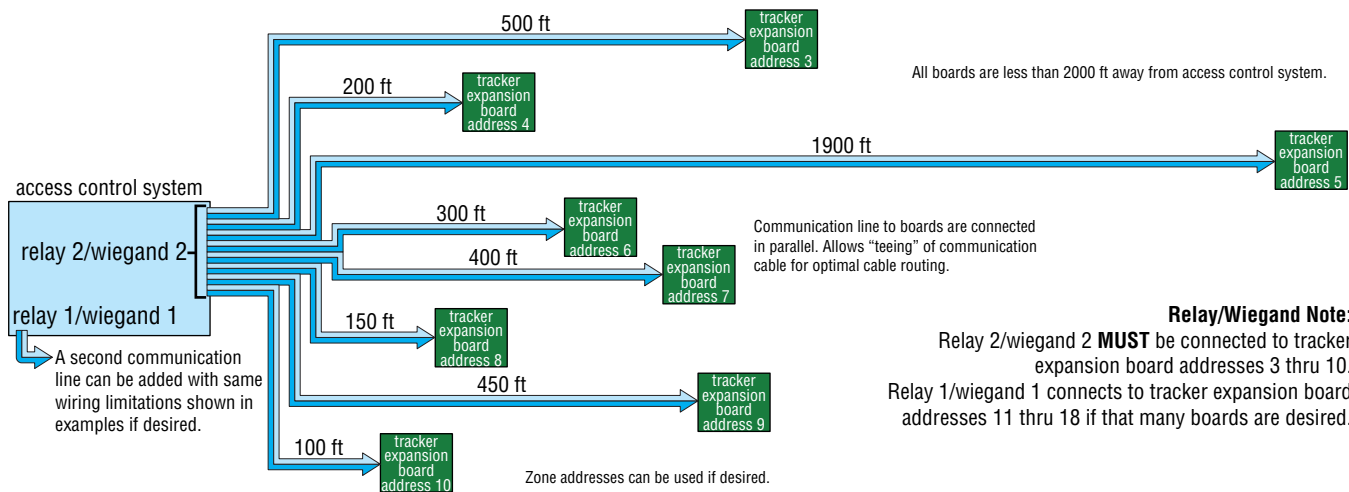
500 ft

tracker expansion board address 3

All boards are less than 2000 ft away from access control system.

200 ft

tracker expansion board address 4

1900 ft

tracker expansion board address 5

access control system

relay 2/wiegand 2

relay 1/wiegand 1

300 ft

tracker expansion board address 6

Communication line to boards are connected in parallel. Allows "teeing" of communication cable for optimal cable routing.

400 ft

tracker expansion board address 7

150 ft

tracker expansion board address 8

A second communication line can be added with same wiring limitations shown in examples if desired.

450 ft

tracker expansion board address 9

100 ft

tracker expansion board address 10

Zone addresses can be used if desired.

**Relay/Wiegand Note:**
Relay 2/wiegand 2 **MUST** be connected to tracker expansion board addresses 3 thru 10.
Relay 1/wiegand 1 connects to tracker expansion board addresses 11 thru 18 if that many boards are desired.